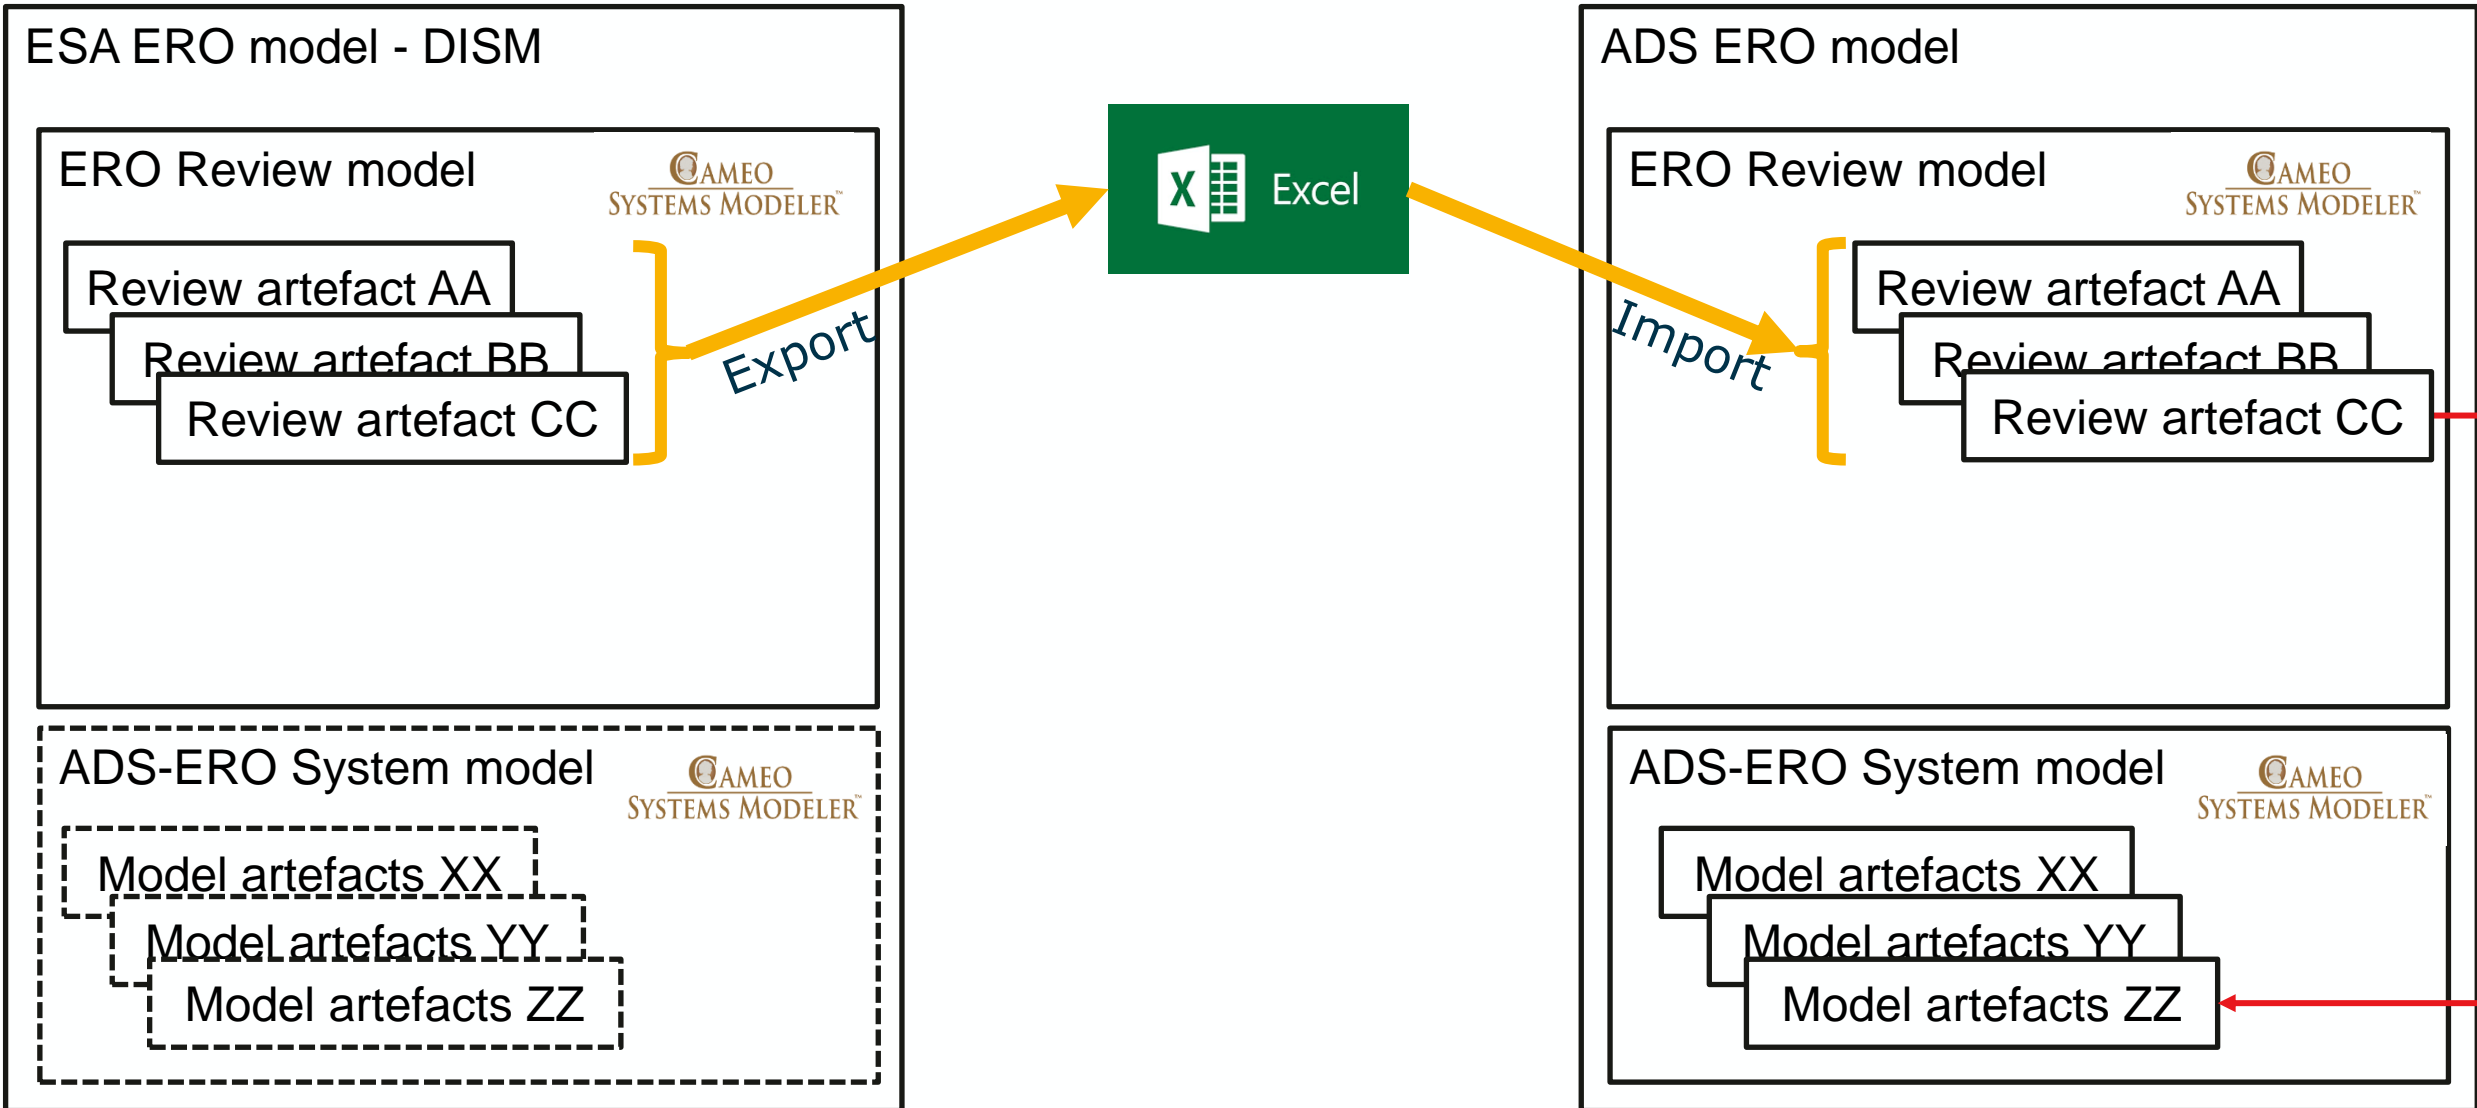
ESA ERO model - DISM

ERO Review model

CAMEO SYSTEMS MODELER

Review artefact AA

Review artefact BB

Review artefact CC

Export

ADS-ERO System model

CAMEO SYSTEMS MODELER

Model artefacts XX

Model artefacts YY

Model artefacts ZZ

X Excel

ADS ERO model

ERO Review model

CAMEO SYSTEMS MODELER

Import

Review artefact AA

Review artefact BB

Review artefact CC

ADS-ERO System model

CAMEO SYSTEMS MODELER

Model artefacts XX

Model artefacts YY

Model artefacts ZZ